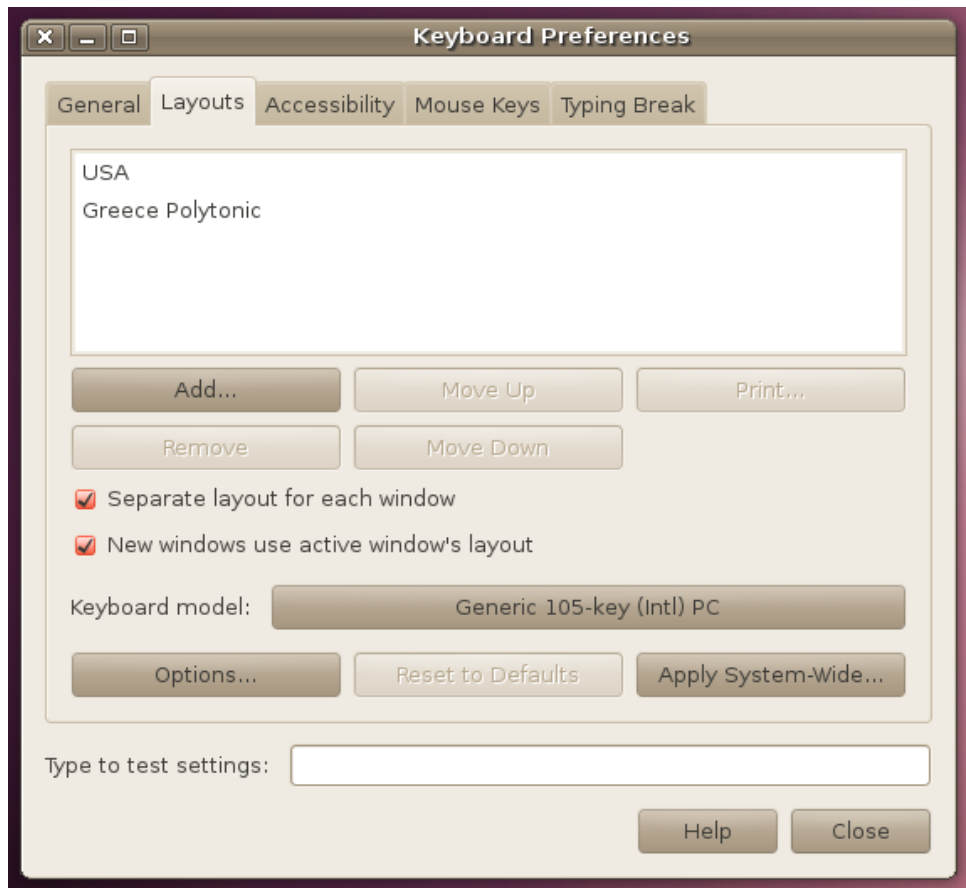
Keyboard Preferences

General | Layouts | Accessibility | Mouse Keys | Typing Break

USA
Greece Polytonic

Add... | Move Up | Print...
Remove | Move Down

Separate layout for each window
New windows use active window's layout

Keyboard model: Generic 105-key (Intl) PC

Options... | Reset to Defaults | Apply System-Wide...

Type to test settings:

Help | Close